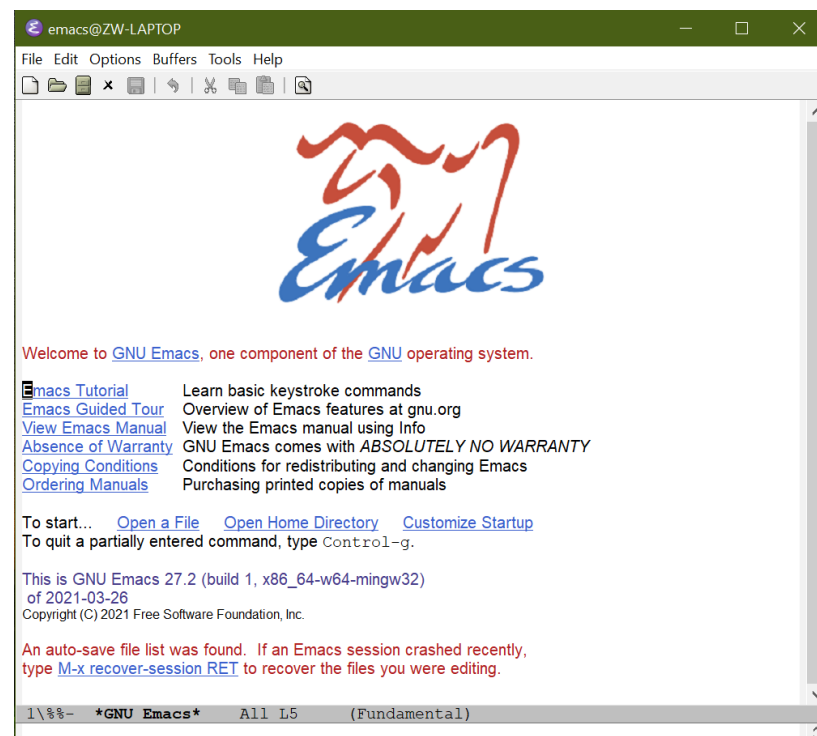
emacs@ZW-LAPTOP

File Edit Options Buffers Tools Help

Emacs

Welcome to GNU Emacs, one component of the GNU operating system.

| | |
|---|---|
| Emacs Tutorial | Learn basic keystroke commands |
| Emacs Guided Tour | Overview of Emacs features at gnu.org |
| View Emacs Manual | View the Emacs manual using Info |
| Absence of Warranty | GNU Emacs comes with *ABSOLUTELY NO WARRANTY* |
| Copying Conditions | Conditions for redistributing and changing Emacs |
| Ordering Manuals | Purchasing printed copies of manuals |

To start... Open a File Open Home Directory Customize Startup
To quit a partially entered command, type Control-g.

This is GNU Emacs 27.2 (build 1, x86_64-w64-mingw32)
of 2021-03-26
Copyright (C) 2021 Free Software Foundation, Inc.

An auto-save file list was found. If an Emacs session crashed recently, type M-x recover-session RET to recover the files you were editing.

1\%%- *GNU Emacs* All L5 (Fundamental)